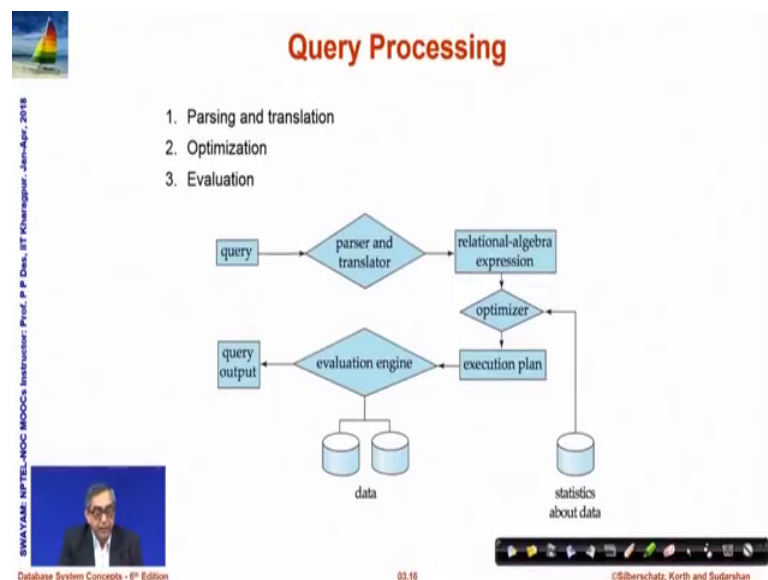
Query Processing

SWAYAM: NPTEL-NOC MOOCs Instructor: Prof. P P Das, IIT Kharagpur. Jan-Apr, 2018

1. Parsing and translation
2. Optimization
3. Evaluation

query

parser and translator

relational-algebra expression

optimizer

query output

evaluation engine

execution plan

data

statistics about data

Database System Concepts - 6th Edition

03.16

©Silberschatz, Korth and Sudarshan